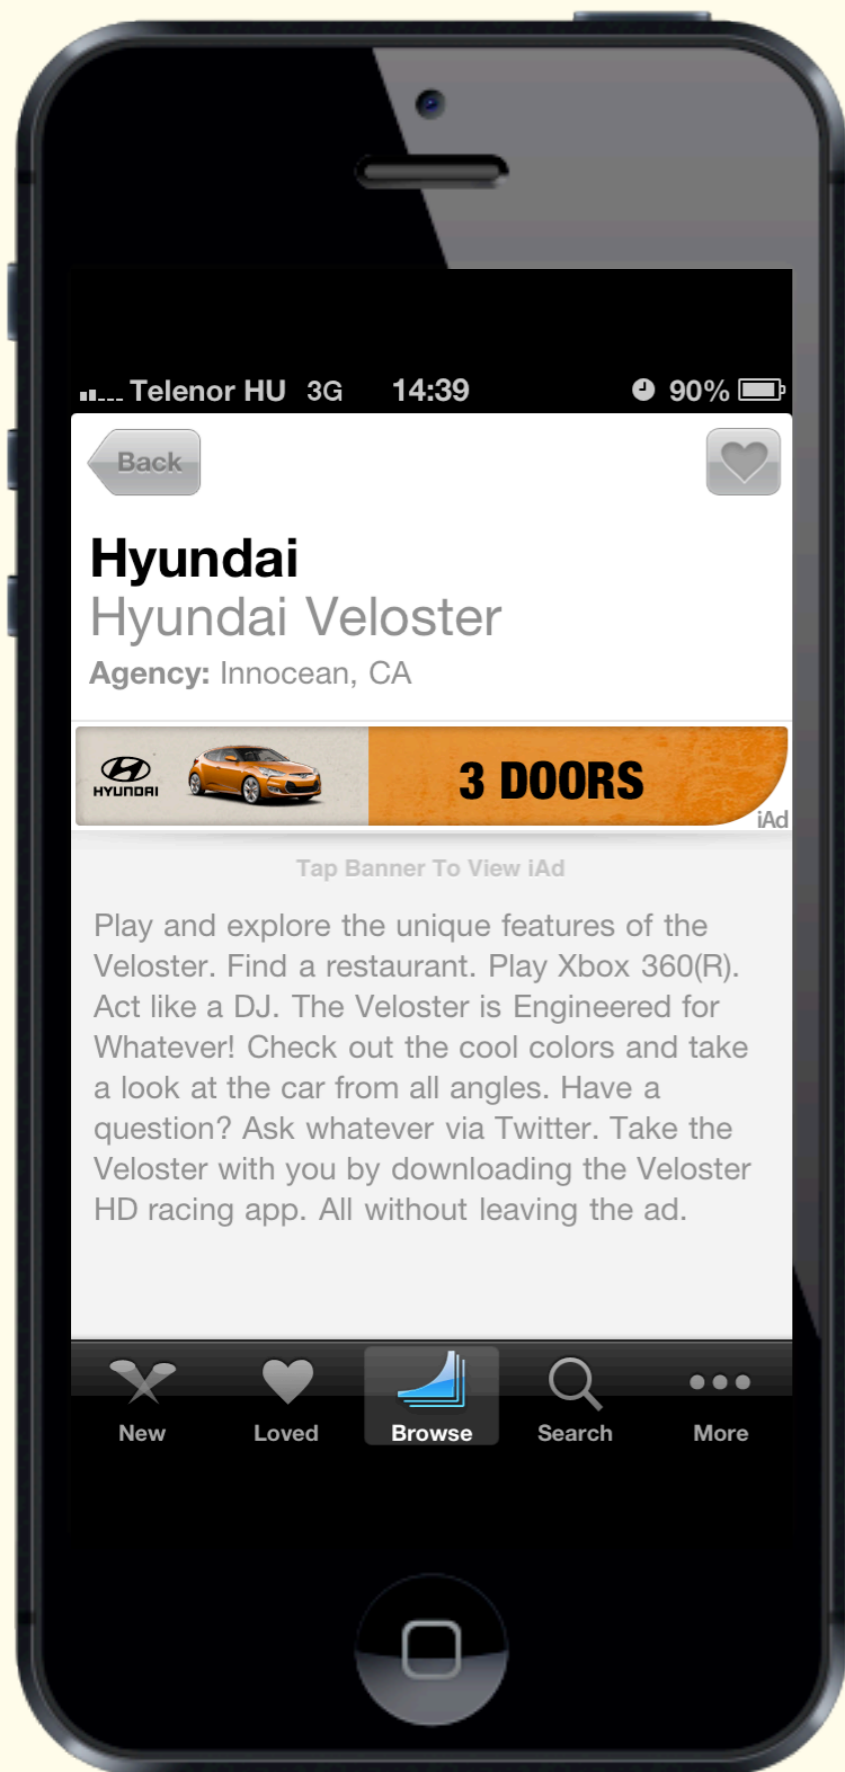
Telenor HU 3G 14:39 90%

Back

Hyundai
Hyundai Veloster
Agency: Innocean, CA

HYUNDAI 3 DOORS iAd

Tap Banner To View iAd

Play and explore the unique features of the Veloster. Find a restaurant. Play Xbox 360(R). Act like a DJ. The Veloster is Engineered for Whatever! Check out the cool colors and take a look at the car from all angles. Have a question? Ask whatever via Twitter. Take the Veloster with you by downloading the Veloster HD racing app. All without leaving the ad.

New Loved Browse Search More